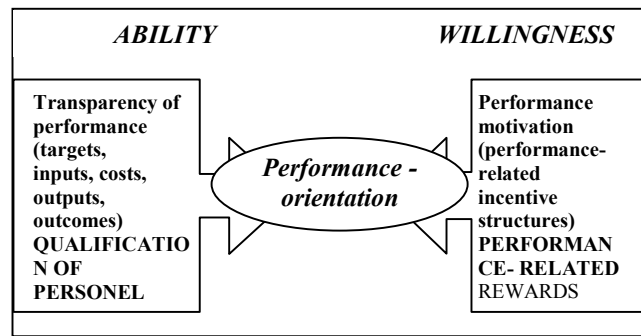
ABILITY

WILLINGNESS

Transparency of performance (targets, inputs, costs, outputs, outcomes) QUALIFICATION OF PERSONEL

Performance - orientation

Performance motivation (performance-related incentive structures) PERFORMANCE- RELATED REWARDS